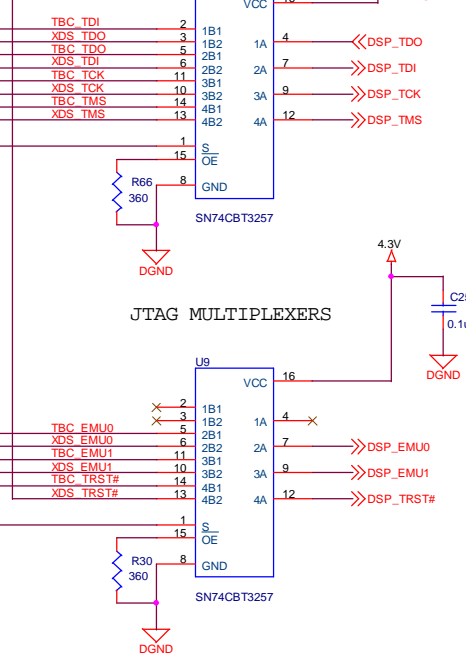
VCC
TBC_TDI 2 1B1
XDS_TDO 3 1B2
TBC_TDO 5 2B1
XDS_TDI 6 2B2
TBC_TCK 11 3B1
XDS_TCK 10 3B2
TBC_TMS 14 4B1
XDS_TMS 13 4B2
1A 4 DSP_TDO
2A 7 DSP_TDI
3A 9 DSP_TCK
4A 12 DSP_TMS
1 S
15 OE
8 GND
R66
360
SN74CBT3257
DGND
4.3V
C2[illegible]
0.1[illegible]
DGND
JTAG MULTIPLEXERS
U9
VCC 16
2 1B1
3 1B2
TBC_EMU0 5 2B1
XDS_EMU0 6 2B2
TBC_EMU1 11 3B1
XDS_EMU1 10 3B2
TBC_TRST# 14 4B1
XDS_TRST# 13 4B2
1A 4
2A 7 DSP_EMU0
3A 9 DSP_EMU1
4A 12 DSP_TRST#
1 S
15 OE
8 GND
R30
360
SN74CBT3257
DGND